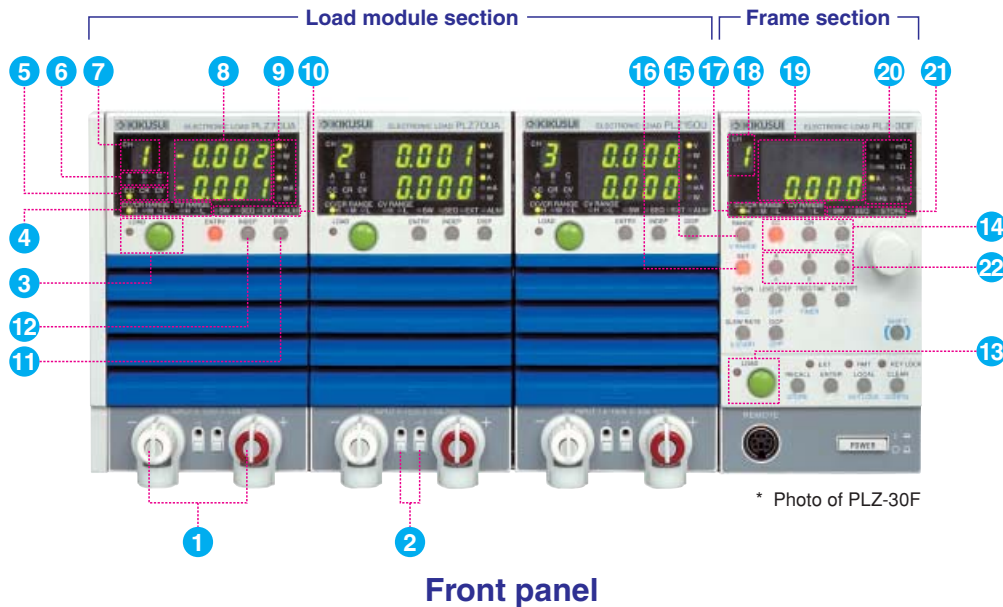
Load module section

Frame section

5 6 7 8 9 10 16 15 17 18 19 20 21

KIKUSUI ELECTRONIC LOAD PLZ70UA

CH 1 -0.002 -0.001

KIKUSUI ELECTRONIC LOAD PLZ70UA

2 0.001 0.000

KIKUSUI ELECTRONIC LOAD PLZ150U

3 0.000 0.000

KIKUSUI ELECTRONIC LOAD PLZ-30F

1 0.000

LOAD ENTRY INDEP DISP

SET

POWER

REMOTE

4 3 12 11 14 22 13

1 2

* Photo of PLZ-30F

Front panel